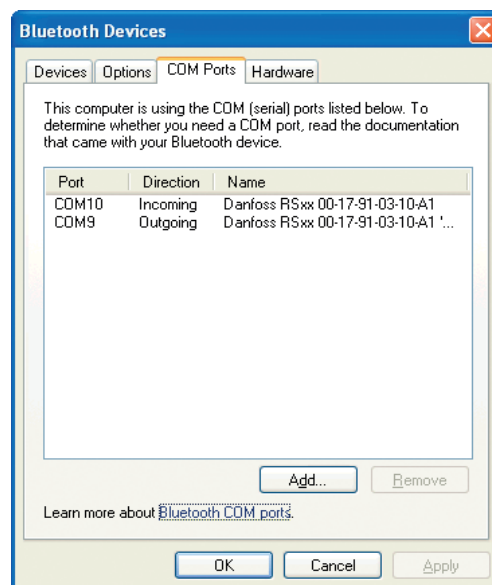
Bluetooth Devices

Devices | Options | COM Ports | Hardware

This computer is using the COM (serial) ports listed below. To determine whether you need a COM port, read the documentation that came with your Bluetooth device.

| Port | Direction | Name |
|---|---|---|
| COM10 | Incoming | Danfoss RSxx 00-17-91-03-10-A1 |
| COM9 | Outgoing | Danfoss RSxx 00-17-91-03-10-A1 '... |

Add... | Remove

Learn more about Bluetooth COM ports.

OK | Cancel | Apply